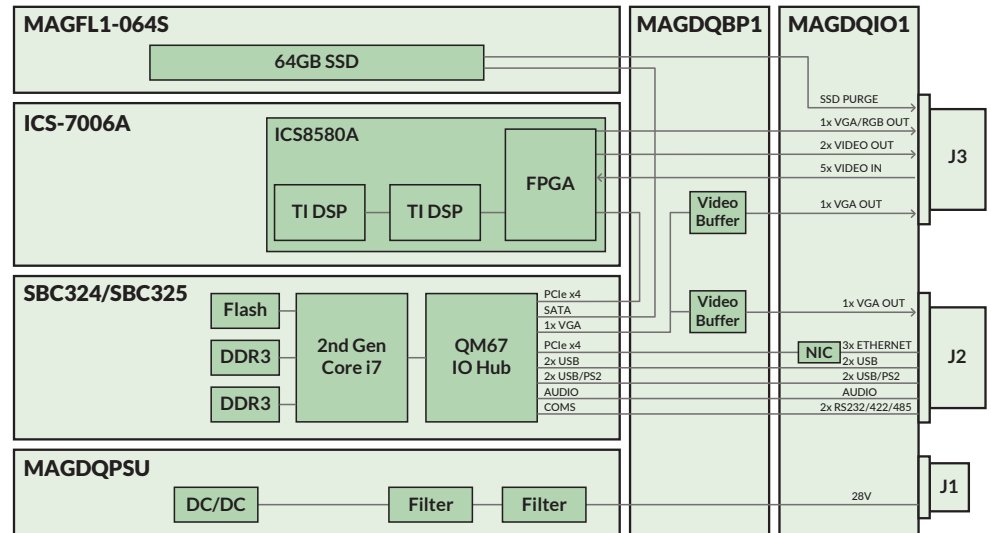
MAGFL1-064S

64GB SSD

MAGDQBP1

MAGDQIO1

SSD PURGE

ICS-7006A

ICS8580A

1x VGA/RGB OUT

2x VIDEO OUT

5x VIDEO IN

J3

FPGA

TI DSP

TI DSP

Video Buffer

1x VGA OUT

SBC324/SBC325

Flash

2nd Gen Core i7

QM67 IO Hub

PCIe x4

SATA

1x VGA

Video Buffer

1x VGA OUT

DDR3

DDR3

PCIe x4

2x USB

2x USB/PS2

AUDIO

COMS

NIC

3x ETHERNET

2x USB

2x USB/PS2

AUDIO

2x RS232/422/485

J2

MAGDQPSU

DC/DC

Filter

Filter

28V

J1